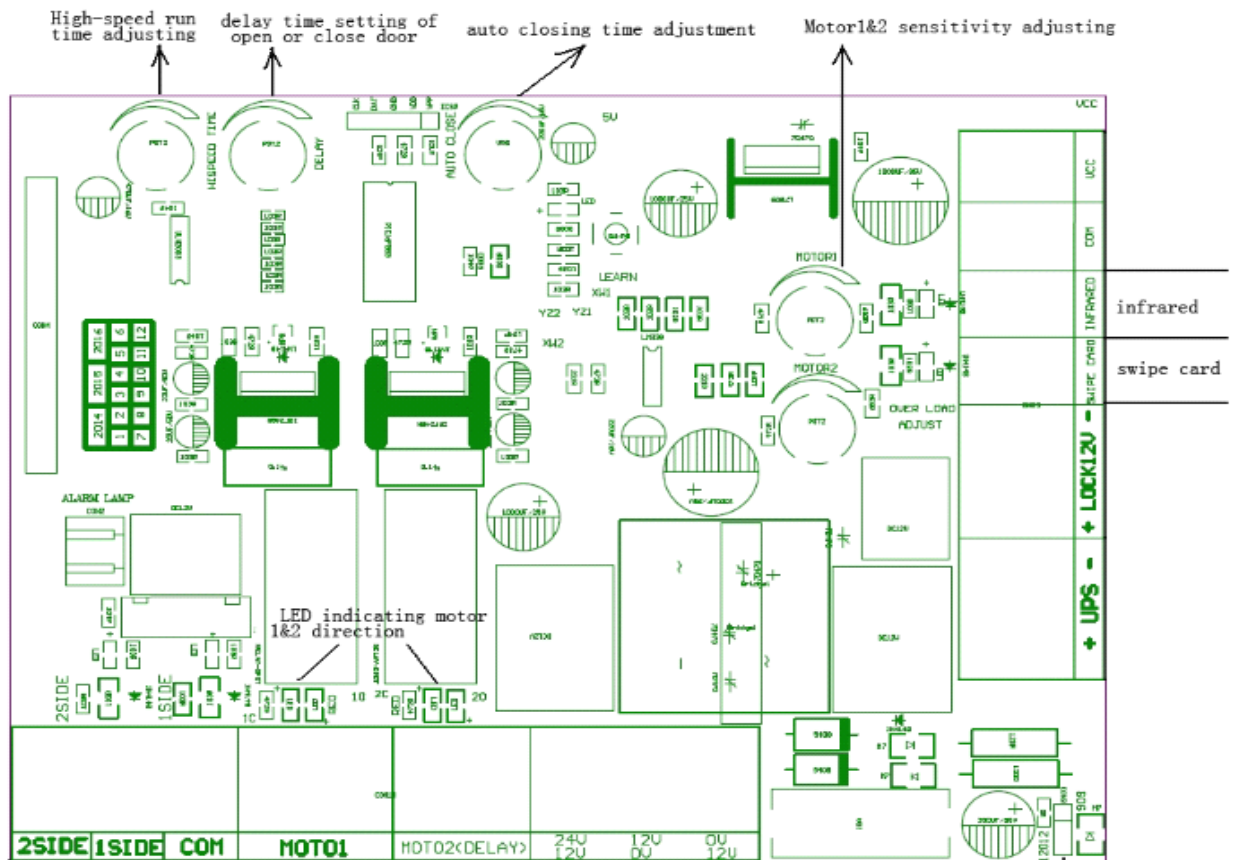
High-speed run time adjusting

delay time setting of open or close door

auto closing time adjustment

Motor1&2 sensitivity adjusting

HIGSPEED TIME

DELAY

AUTO CLOSE

5V

VCC

LEARN

MOTOR1

MOTOR2

OVER LOAD ADJUST

Y22 Y21

VCC

COM

INFARED

infrared

SWIPE CARD

swipe card

-

LOCK12V

+

-

UPS

+

| 2016 | 6 | 12 |
|---|---|---|
| | 5 | 11 |
| 2015 | 4 | 10 |
| | 3 | 9 |
| 2014 | 1 | 2 | 8 |
| | 7 | |

ALARM LAMP

LED indicating motor 1&2 direction

2SIDE

1SIDE

1C

10

2C

20

2SIDE | 1SIDE | COM | MOTO1 | MOTO2(DELAY) | 24V 12V | 12V 0V | 0V 12V